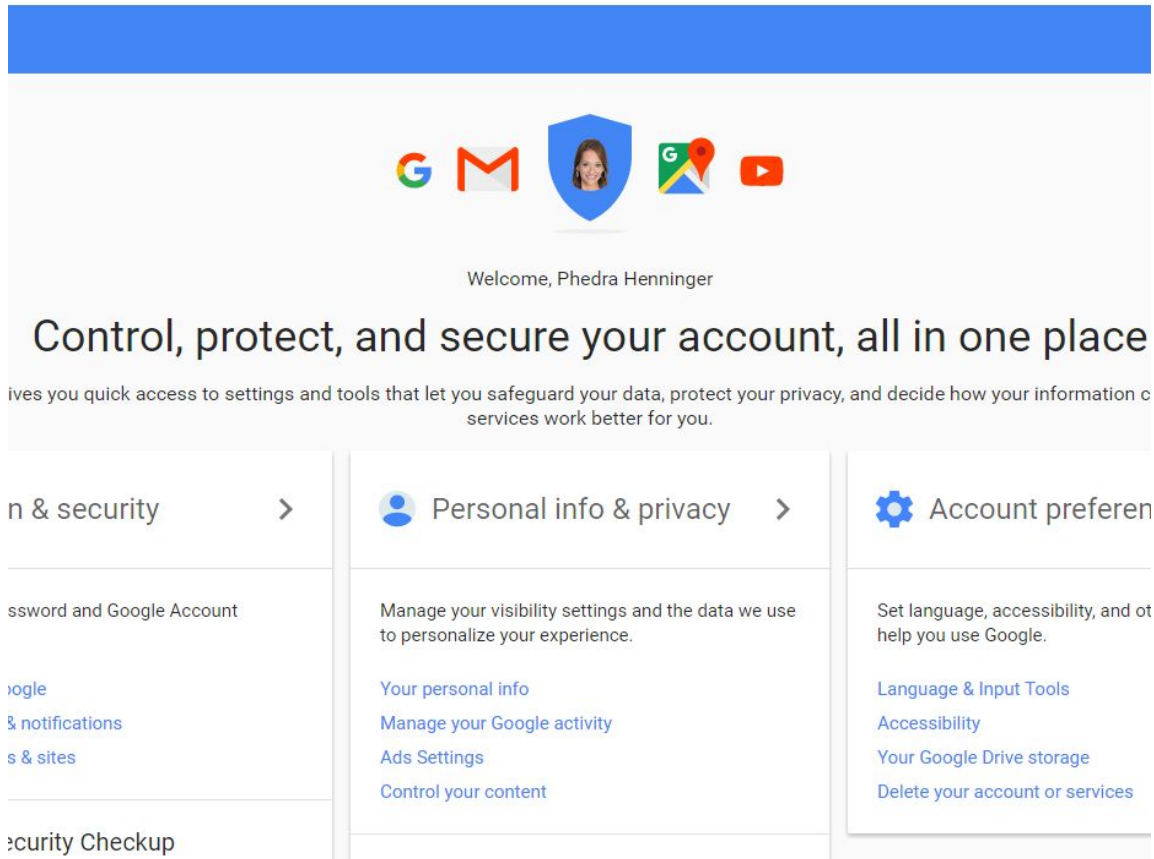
Welcome, Phedra Henninger

Control, protect, and secure your account, all in one place

ives you quick access to settings and tools that let you safeguard your data, protect your privacy, and decide how your information c services work better for you.

n & security

ssword and Google Account

oogle

& notifications

s & sites

curity Checkup

Personal info & privacy

Manage your visibility settings and the data we use to personalize your experience.

Your personal info

Manage your Google activity

Ads Settings

Control your content

Account preferen

Set language, accessibility, and ot help you use Google.

Language & Input Tools

Accessibility

Your Google Drive storage

Delete your account or services